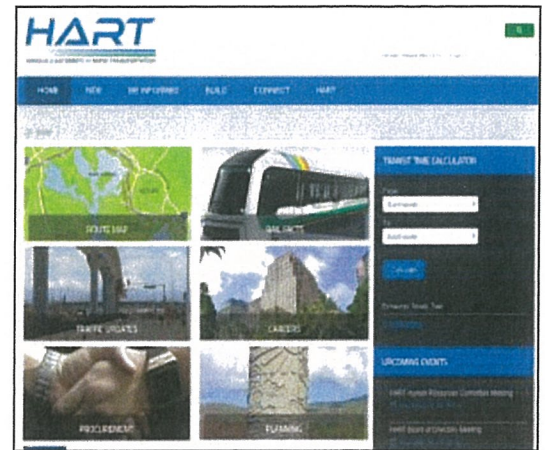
HART

HONOLULU AUTHORITY for RAPID TRANSPORTATION

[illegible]

HOME NEW BE INFORMED BUILD CONNECT HART

ROUTE MAP

RAIL FACTS

TRANSIT TIME CALCULATOR

From

East Kapolei

To

Ala Moana

Calculate

Estimated Travel Time

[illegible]

TRAFFIC UPDATES

CAREERS

UPCOMING EVENTS

HART Human Resources Committee Meeting

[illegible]

HART Board of Directors Meeting

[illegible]

PROCUREMENT

PLANNING